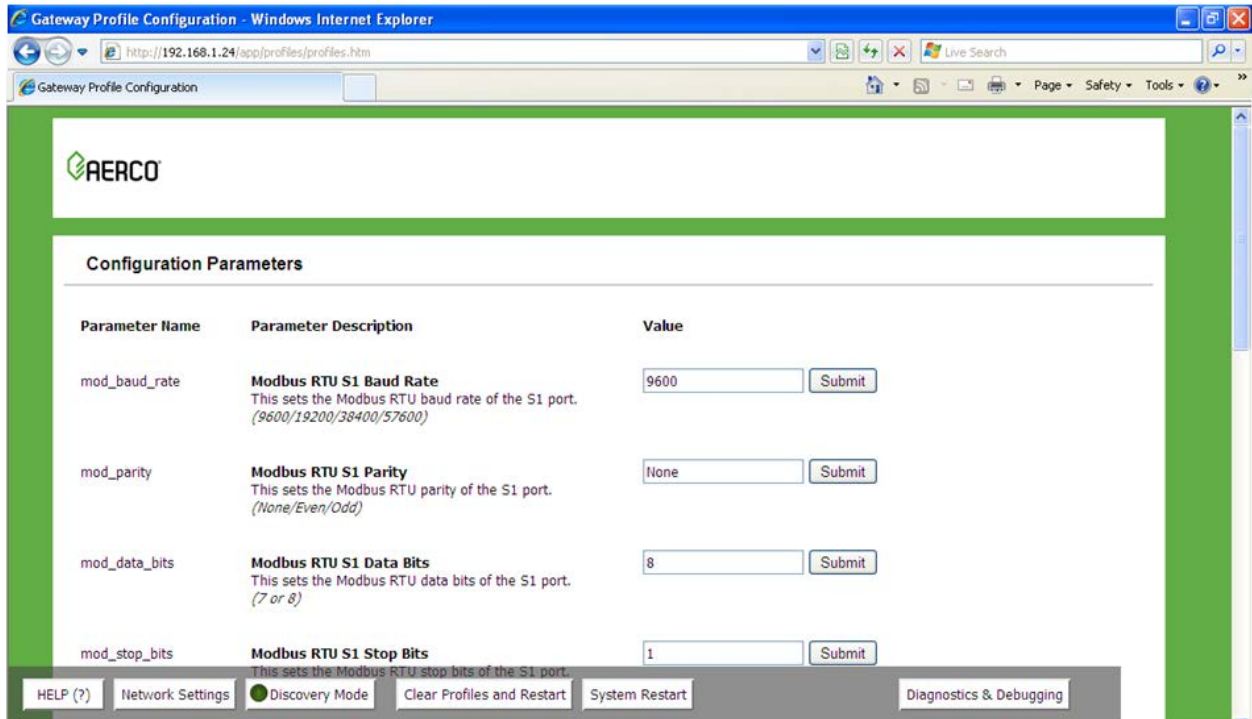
Gateway Profile Configuration - Windows Internet Explorer

http://192.168.1.24/app/profiles/profiles.htm

Live Search

Gateway Profile Configuration

Page ▾ Safety ▾ Tools ▾

AERCO

Configuration Parameters

| Parameter Name | Parameter Description | Value |
|---|---|---|
| mod_baud_rate | **Modbus RTU S1 Baud Rate** This sets the Modbus RTU baud rate of the S1 port. *(9600/19200/38400/57600)* | 9600 Submit |
| mod_parity | **Modbus RTU S1 Parity** This sets the Modbus RTU parity of the S1 port. *(None/Even/Odd)* | None Submit |
| mod_data_bits | **Modbus RTU S1 Data Bits** This sets the Modbus RTU data bits of the S1 port. *(7 or 8)* | 8 Submit |
| mod_stop_bits | **Modbus RTU S1 Stop Bits** This sets the Modbus RTU stop bits of the S1 port. | 1 Submit |

HELP (?) Network Settings Discovery Mode Clear Profiles and Restart System Restart Diagnostics & Debugging